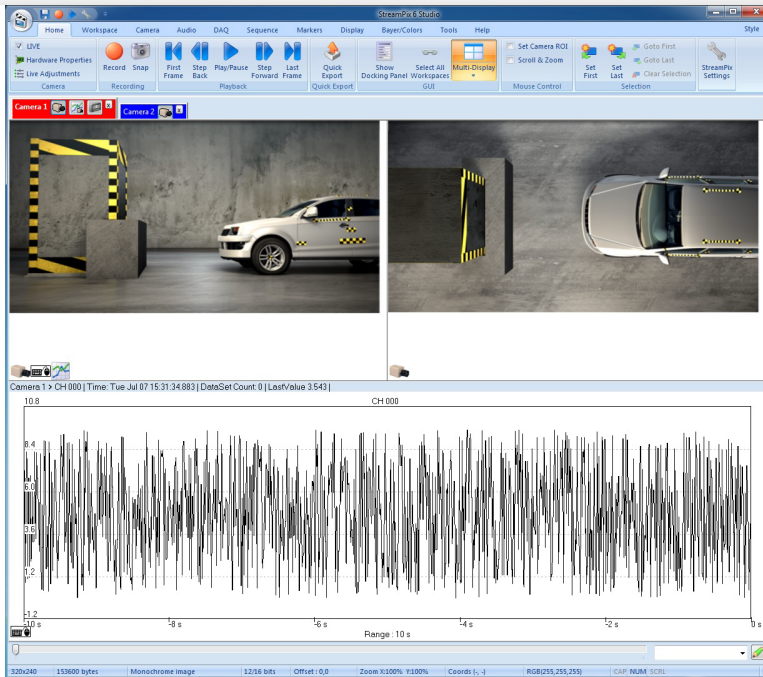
StreamPix 6 Studio

Home Workspace Camera Audio DAQ Sequence Markers Display Bayer/Colors Tools Help Style

LIVE
Hardware Properties
Live Adjustments
Camera

Record Snap
Recording

First Frame Step Back Play/Pause Step Forward Last Frame
Playback

Quick Export
Quick Export

Show Docking Panel Select All Workspaces Multi-Display
GUI

Set Camera ROI
Scroll & Zoom
Mouse Control

Set First Set Last Goto First Goto Last Clear Selection
Selection

StreamPix Settings

Camera 1

Camera 2

Camera 1 > CH 000 | Time: Tue Jul 07 15:31:34.883 | DataSet Count: 0 | LastValue 3.543 |

CH 000

10.8
8.4
6.0
3.6
1.2
-1.2

-10 s -8 s -6 s -4 s -2 s 0 s

Range : 10 s

320x240 | 153600 bytes | Monochrome image | 12/16 bits | Offset : 0,0 | Zoom X:100% Y:100% | Coords (-, -) | RGB(255,255,255) | CAP NUM SCRL